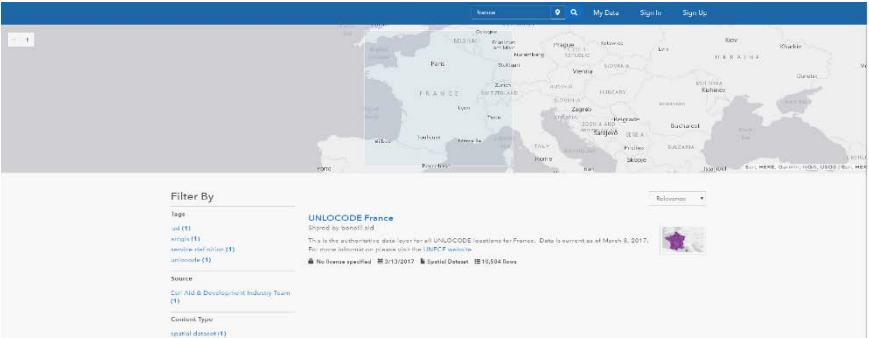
france

My Data Sign In Sign Up

Prague Kiev Kharkiv Paris Stuttgart Vienna Zurich Lyon Zagreb Belgrade Bucharest Sarajevo Toulouse Rome Skopje Barcelona Kishinev Nuremberg Krakow

FRANCE

Esri, HERE, Garmin, NGA, USGS | Esri, HERE

Filter By

Relevance

Tags

aid (1)
emgis (1)
sensitive data edition (1)
unlocode (1)

Source

Esri Aid & Development Industry Team (1)

Content Type

spatial dataset (1)

UNLOCODE France

Shared by bonatt_aid

This is the authoritative data layer for all UNLOCODE locations for France. Data is current as of March 8, 2017. For more information please visit the UNECE website

No license specified 3/13/2017 Spatial Dataset 10,504 Rows